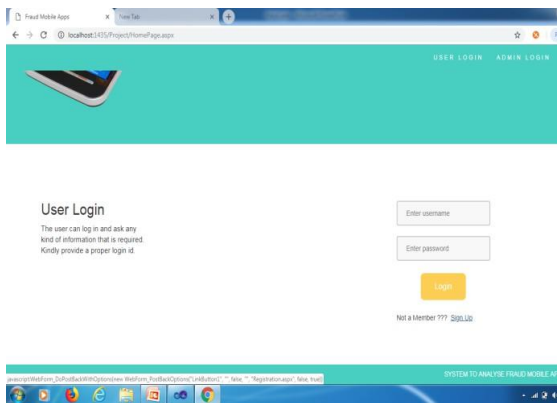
Fraud Mobile Apps
New Tab
localhost:1435/Project/HomePage.aspx

USER LOGIN ADMIN LOGIN

User Login

The user can log in and ask any kind of information that is required. Kindly provide a proper login id.

Enter username

Enter password

Login

Not a Member ??? Sign Up

javascript:WebForm_DoPostBackWithOptions(new WebForm_PostBackOptions("LinkButton1", "", false, "", "Registration.aspx", false, true))

SYSTEM TO ANALYSE FRAUD MOBILE AP